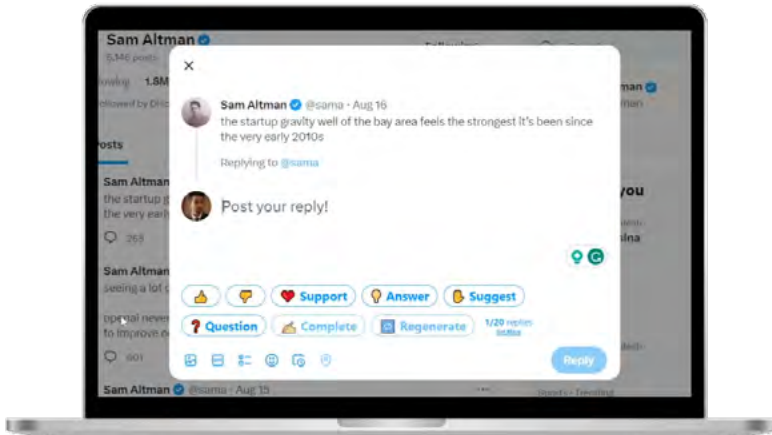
Sam Altman
5,346 posts
1.8M
Posts
Sam Altman
the startup g
the very earl
265
Sam Altman
seeing a lot c
to improve o
601
Sam Altman @sama · Aug 15

×

Sam Altman @sama · Aug 16
the startup gravity well of the bay area feels the strongest it's been since the very early 2010s

Replying to @sama

Post your reply!

Support
Answer
Suggest
Question
Complete
Regenerate
1/20 replies

Reply

you
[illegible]